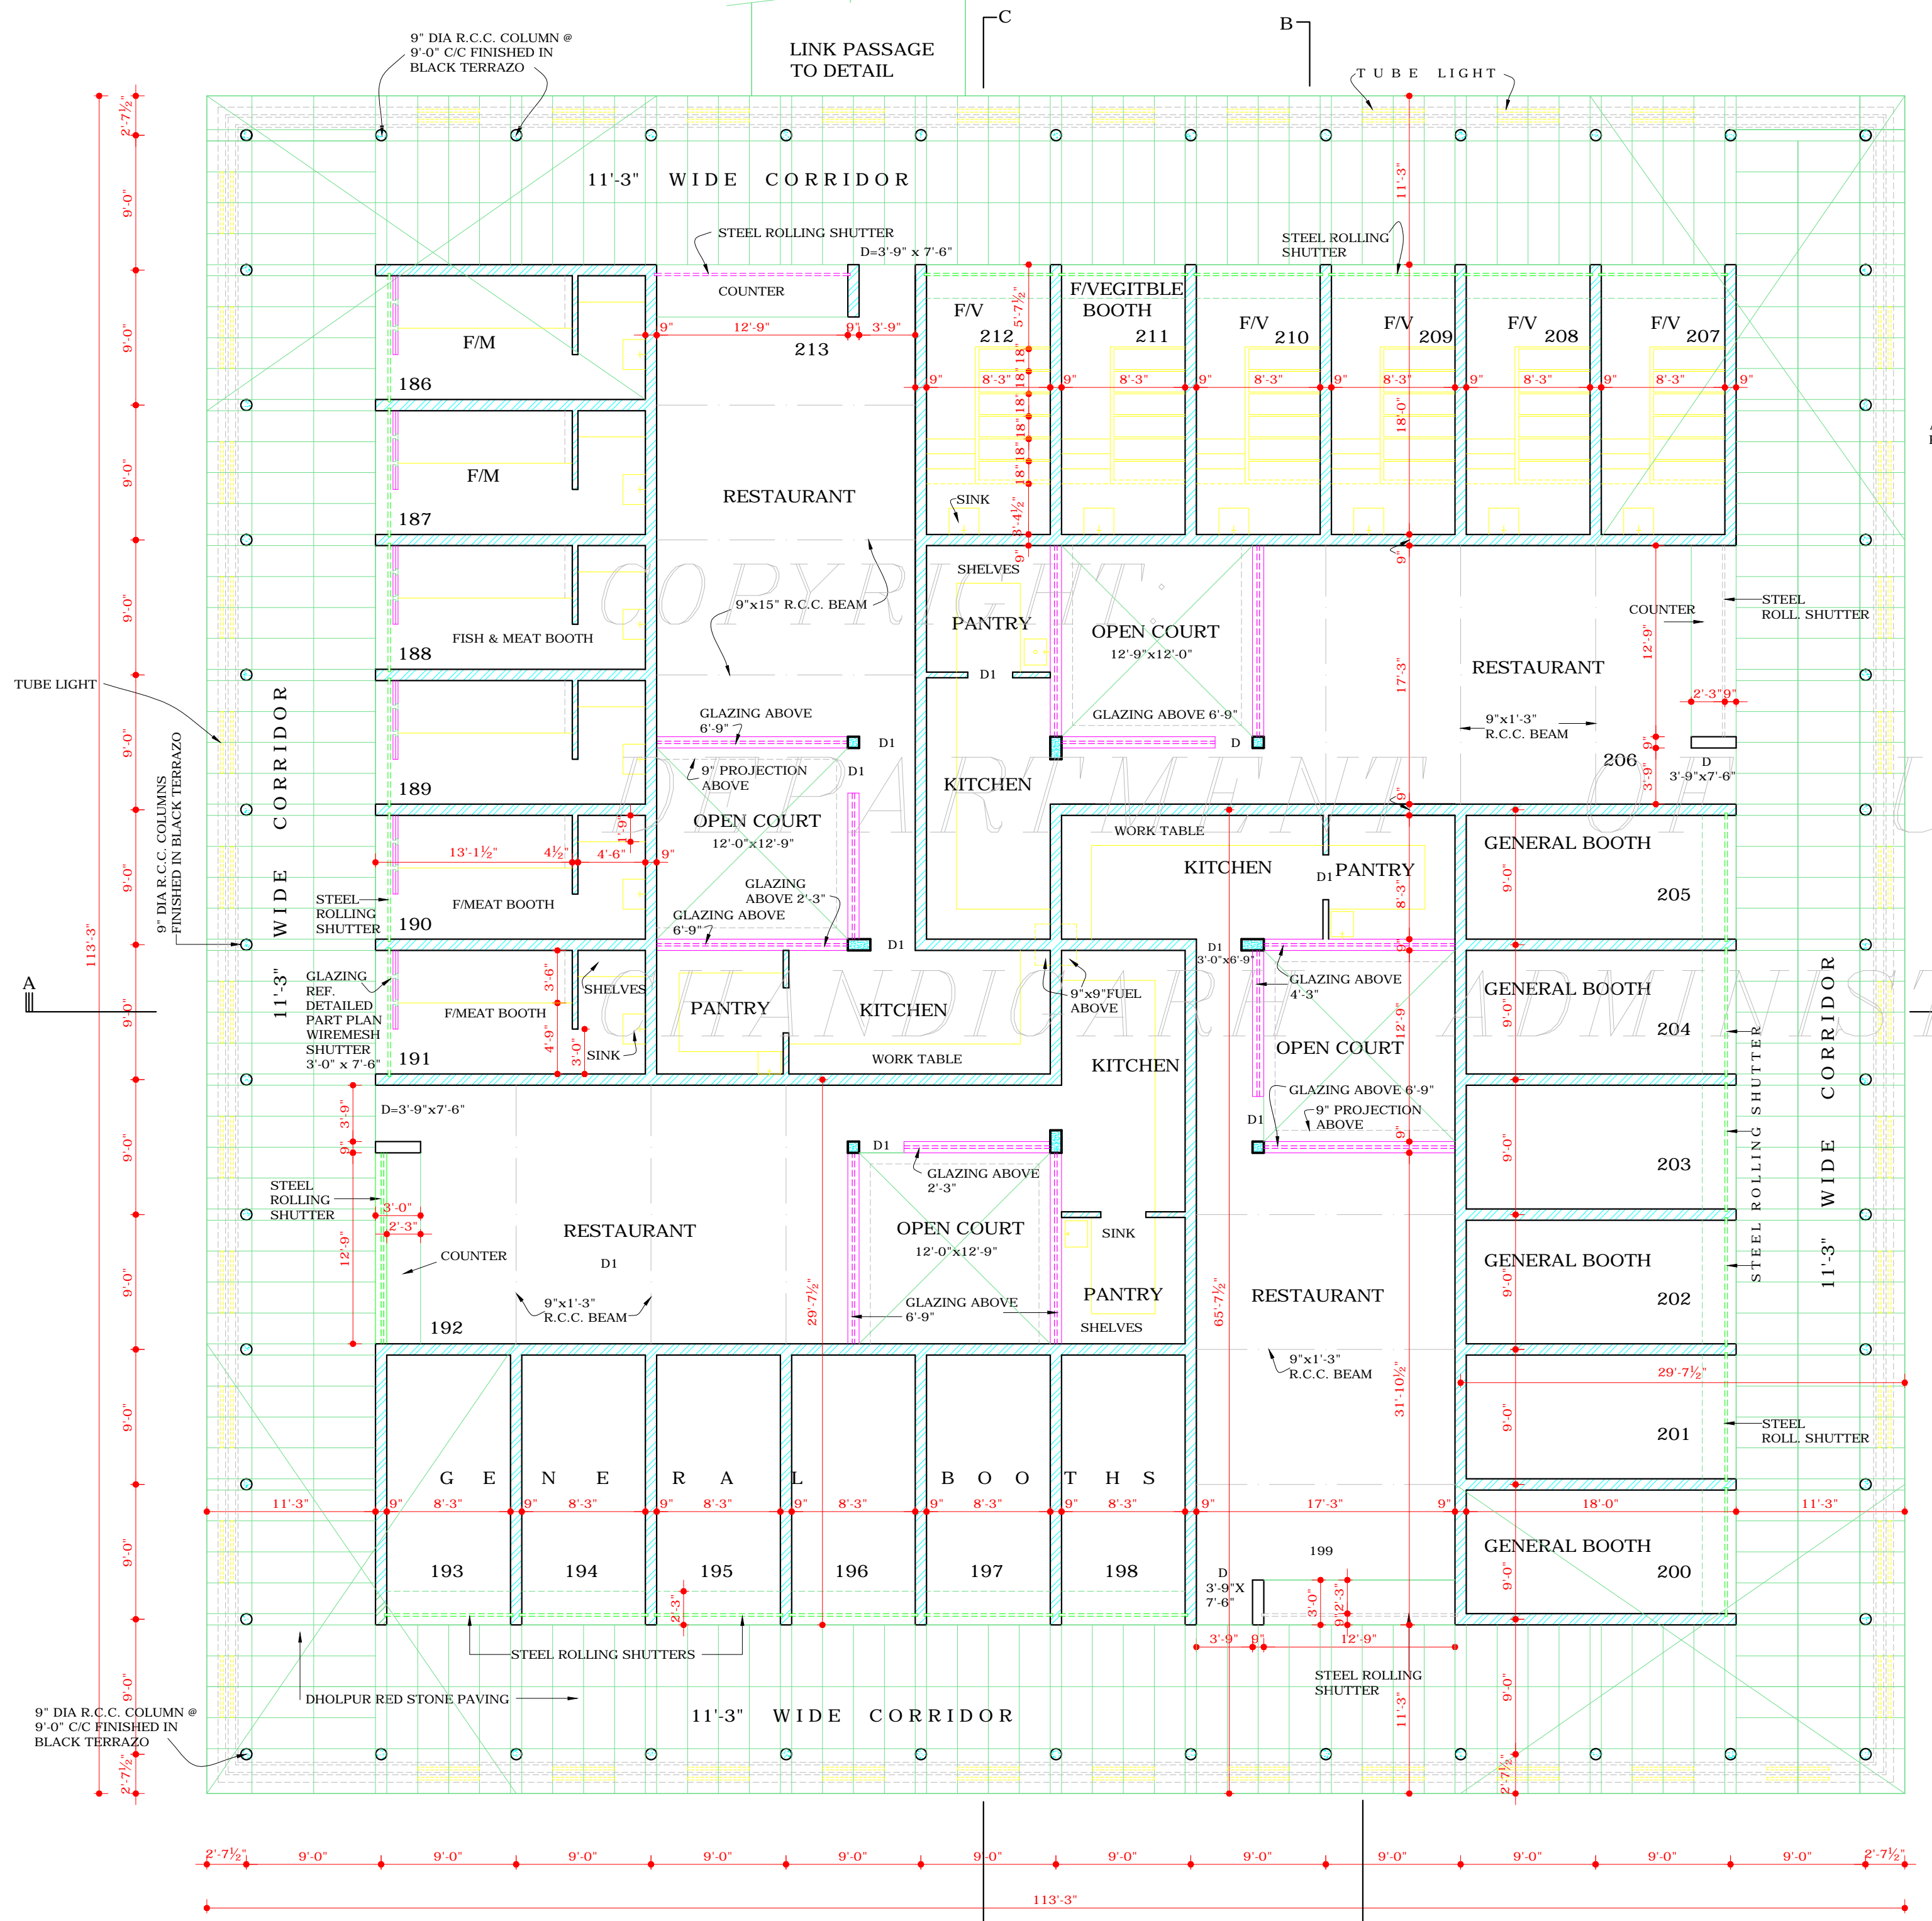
9" DIA R.C.C. COLUMN @ 9'-0" C/C FINISHED IN BLACK TERRAZO

LINK PASSAGE TO DETAIL

C

B

TUBE LIGHT

2'-7½"

11'-3" WIDE CORRIDOR

STEEL ROLLING SHUTTER

D=3'-9" x 7'-6"

STEEL ROLLING SHUTTER

11'-3"

COUNTER

F/M

186

9" 12'-9" 9" 3'-9"

213

F/V 212

F/VEGITBLE BOOTH 211

F/V 210

F/V 209

F/V 208

F/V 207

5'-7½"

9" 8'-3" 18" 9" 8'-3" 9" 8'-3" 9" 8'-3" 9" 8'-3" 9" 8'-3" 9"

18" 18" 18" 18'-0"

F/M

187

RESTAURANT

SINK

3'-4½"

SHELVES

FISH & MEAT BOOTH

188

9"x15" R.C.C. BEAM

PANTRY

OPEN COURT

12'-9"x12'-0"

COUNTER

STEEL ROLL. SHUTTER

RESTAURANT

12'-9"

17'-3"

D1

TUBE LIGHT

GLAZING ABOVE 6'-9"

D1

GLAZING ABOVE 6'-9"

D

2'-3" 9"

9"x1'-3" R.C.C. BEAM

206

D 3'-9"x7'-6"

CORRIDOR

189

9" PROJECTION ABOVE

D1

KITCHEN

9" DIA R.C.C. COLUMNS FINISHED IN BLACK TERRAZO

OPEN COURT

12'-0"x12'-9"

WORK TABLE

KITCHEN

PANTRY

GENERAL BOOTH

205

13'-1½" 4½" 4'-6" 9"

1'-9"

D1

8'-3"

WIDE

STEEL ROLLING SHUTTER

F/MEAT BOOTH

190

GLAZING ABOVE 2'-3"

GLAZING ABOVE 6'-9"

D1

D1 3'-0"x6'-9"

113'-3"

A

11'-3"

GLAZING REF. DETAILED PART PLAN WIREMESH SHUTTER 3'-0" x 7'-6"

3'-6"

SHELVES

F/MEAT BOOTH

PANTRY

KITCHEN

9"x9"FUEL ABOVE

GLAZING ABOVE 4'-3"

GENERAL BOOTH

204

CORRIDOR

4'-9" 3'-0"

SINK

191

WORK TABLE

OPEN COURT

12'-9"

KITCHEN

D=3'-9"x7'-6"

3'-9"

D1

GLAZING ABOVE 6'-9"

9" PROJECTION ABOVE

203

STEEL ROLLING SHUTTER

WIDE

STEEL ROLLING SHUTTER

3'-0"

2'-3"

D1

GLAZING ABOVE 2'-3"

OPEN COURT

12'-0"x12'-9"

SINK

GENERAL BOOTH

202

11'-3"

12'-9"

COUNTER

RESTAURANT

D1

29'-7½"

GLAZING ABOVE 6'-9"

PANTRY

65'-7½"

RESTAURANT

9"x1'-3" R.C.C. BEAM

192

SHELVES

9"x1'-3" R.C.C. BEAM

29'-7½"

31'-10½"

201

STEEL ROLL. SHUTTER

GENERAL BOOTHS

11'-3" 9" 8'-3" 9" 8'-3" 9" 8'-3" 9" 8'-3" 9" 8'-3" 9" 8'-3" 9" 17'-3" 9" 18'-0" 11'-3"

GENERAL BOOTH

199

193 194 195 196 197 198

200

D 3'-9"X 7'-6"

2'-3"

3'-0"

2'-3"

3'-9" 9" 12'-9"

STEEL ROLLING SHUTTERS

STEEL ROLLING SHUTTER

DHOLPUR RED STONE PAVING

9" DIA R.C.C. COLUMN @ 9'-0" C/C FINISHED IN BLACK TERRAZO

11'-3" WIDE CORRIDOR

2'-7½"

2'-7½" 9'-0" 9'-0" 9'-0" 9'-0" 9'-0" 9'-0" 9'-0" 9'-0" 9'-0" 9'-0" 9'-0" 9'-0" 2'-7½"

113'-3"

COPYRIGHT DEPARTMENT OF CHANDIGARH ADMINISTRATION